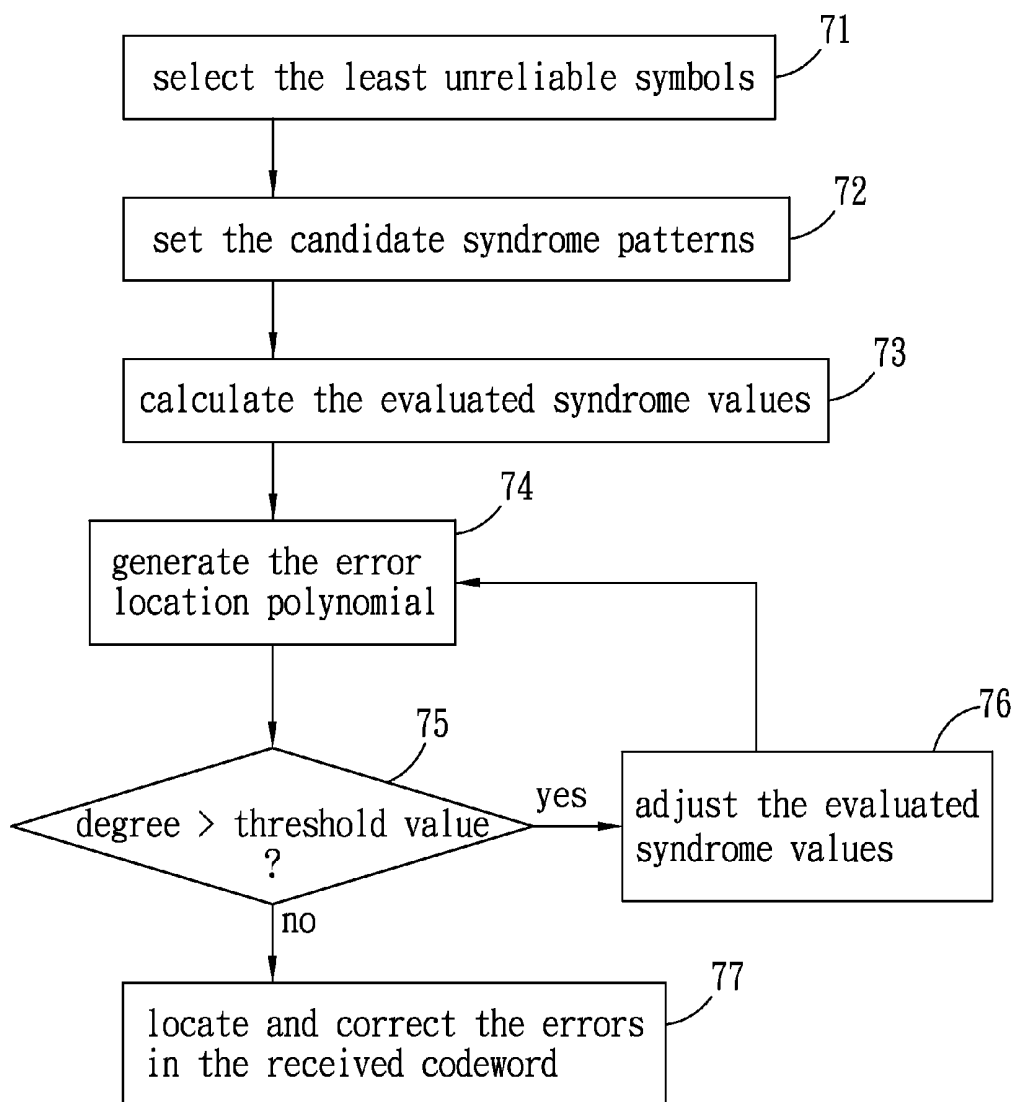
select the least unreliable symbols
71

set the candidate syndrome patterns
72

calculate the evaluated syndrome values
73

generate the error location polynomial
74

degree > threshold value ?
75

yes

adjust the evaluated syndrome values
76

no

locate and correct the errors in the received codeword
77